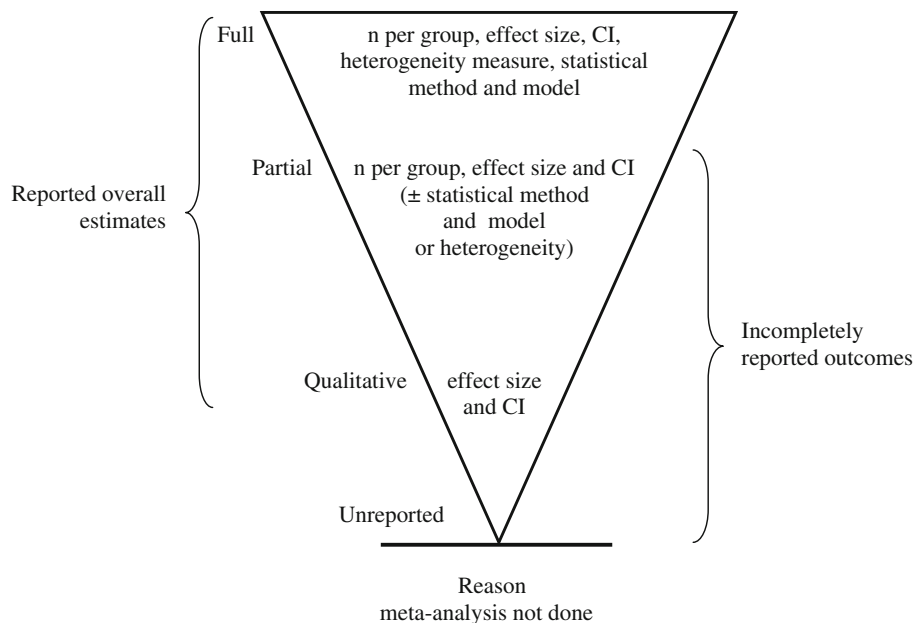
Full

n per group, effect size, CI, heterogeneity measure, statistical method and model

Partial

n per group, effect size and CI (± statistical method and model or heterogeneity)

Reported overall estimates

Incompletely reported outcomes

Qualitative

effect size and CI

Unreported

Reason meta-analysis not done